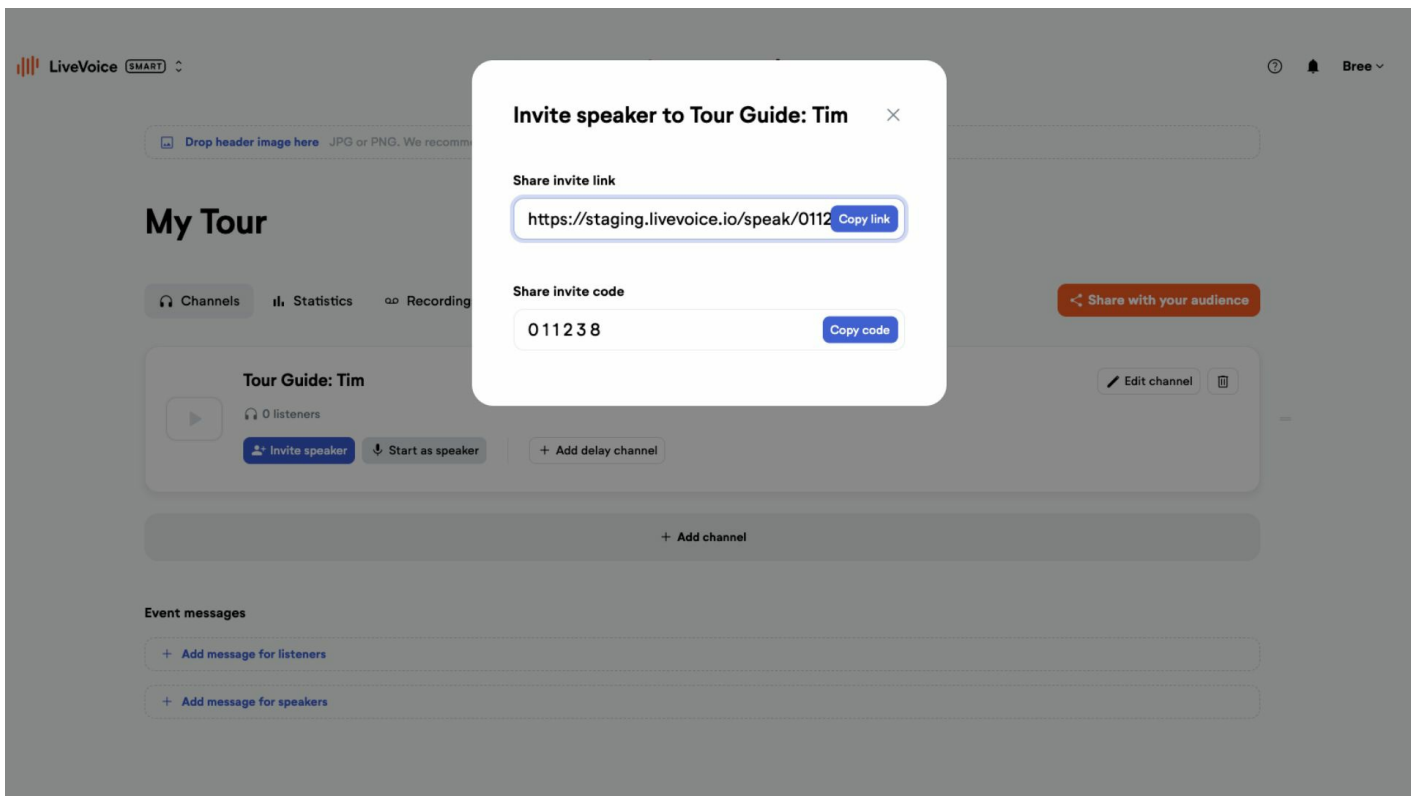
LiveVoice SMART

Bree

Drop header image here JPG or PNG. We recomm

My Tour

Channels Statistics Recording

Share with your audience

Tour Guide: Tim
0 listeners
Invite speaker Start as speaker Add delay channel

Edit channel

+ Add channel

Event messages
+ Add message for listeners
+ Add message for speakers

Invite speaker to Tour Guide: Tim

Share invite link
https://staging.livevoice.io/speak/0112 Copy link

Share invite code
011238 Copy code